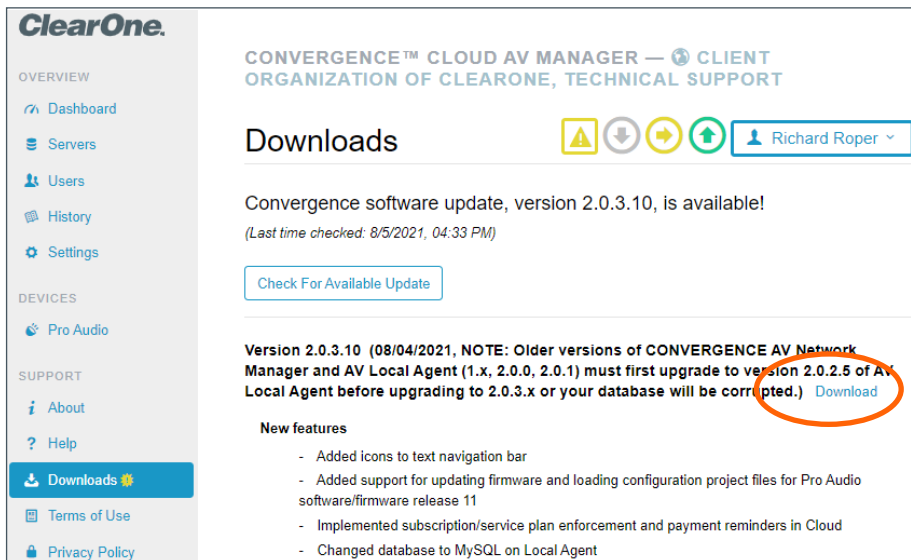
ClearOne.

OVERVIEW
Dashboard
Servers
Users
History
Settings

DEVICES
Pro Audio

SUPPORT
About
Help
Downloads
Terms of Use
Privacy Policy

CONVERGENCE™ CLOUD AV MANAGER — CLIENT ORGANIZATION OF CLEARONE, TECHNICAL SUPPORT

Downloads

Richard Roper

Convergence software update, version 2.0.3.10, is available!

(Last time checked: 8/5/2021, 04:33 PM)

Check For Available Update

Version 2.0.3.10 (08/04/2021, NOTE: Older versions of CONVERGENCE AV Network Manager and AV Local Agent (1.x, 2.0.0, 2.0.1) must first upgrade to version 2.0.2.5 of AV Local Agent before upgrading to 2.0.3.x or your database will be corrupted.) Download

New features

- Added icons to text navigation bar

- Added support for updating firmware and loading configuration project files for Pro Audio software/firmware release 11

- Implemented subscription/service plan enforcement and payment reminders in Cloud

- Changed database to MySQL on Local Agent